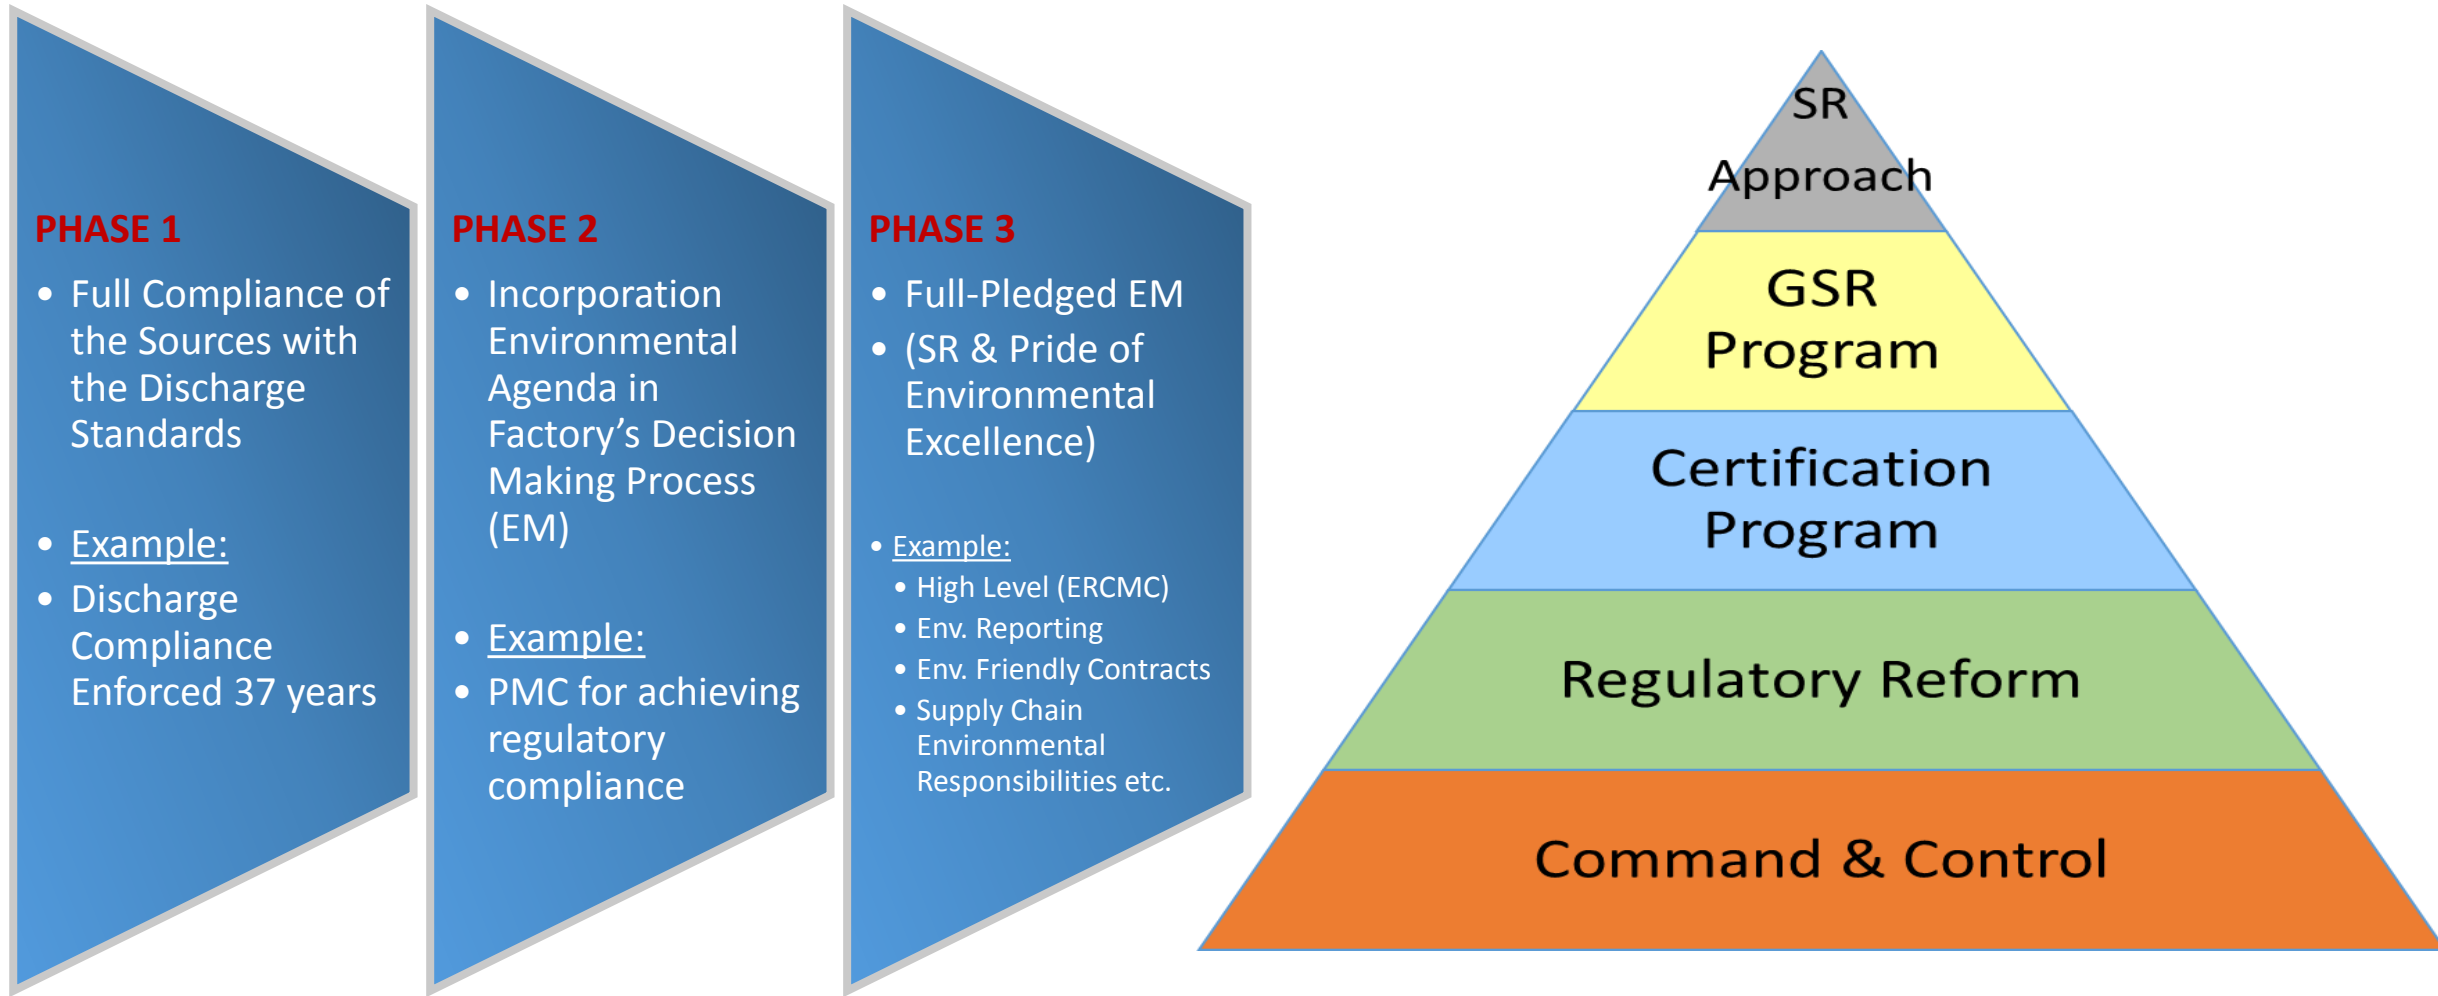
PHASE 1

- Full Compliance of the Sources with the Discharge Standards

- Example:
- Discharge Compliance Enforced 37 years

PHASE 2

- Incorporation Environmental Agenda in Factory's Decision Making Process (EM)

- Example:
- PMC for achieving regulatory compliance

PHASE 3

- Full-Pledged EM
- (SR & Pride of Environmental Excellence)

- Example:
  - High Level (ERCMC)
  - Env. Reporting
  - Env. Friendly Contracts
  - Supply Chain Environmental Responsibilities etc.

SR Approach

GSR Program

Certification Program

Regulatory Reform

Command & Control